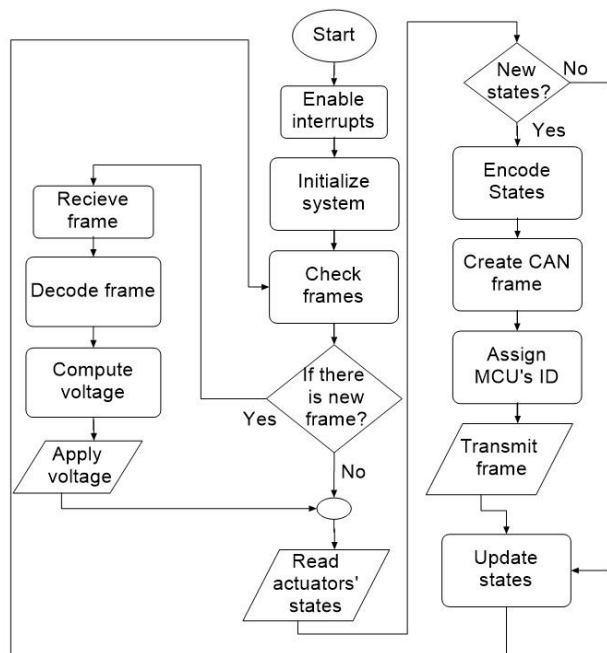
Start

Enable interrupts

Initialize system

Check frames

If there is new frame?

Yes

No

Recieve frame

Decode frame

Compute voltage

Apply voltage

Read actuators' states

New states?

No

Yes

Encode States

Create CAN frame

Assign MCU's ID

Transmit frame

Update states